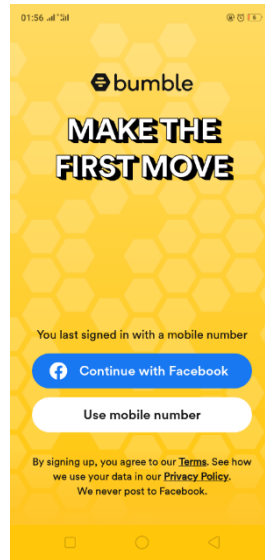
01:56

bumble

MAKE THE FIRST MOVE

You last signed in with a mobile number

Continue with Facebook

Use mobile number

By signing up, you agree to our Terms. See how we use your data in our Privacy Policy. We never post to Facebook.